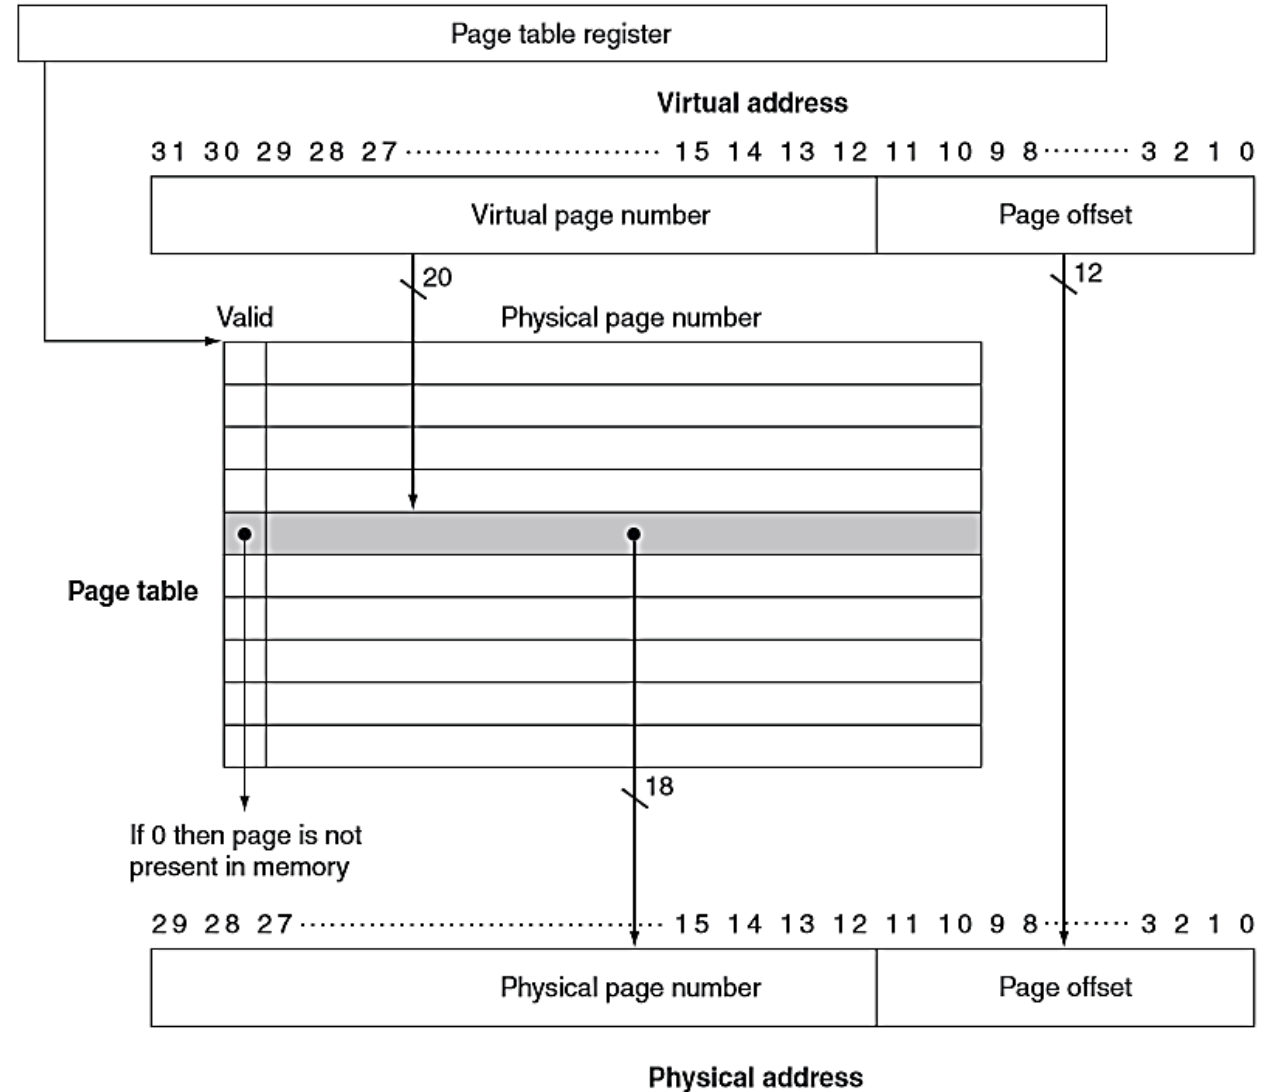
Page table register

Virtual address

31 30 29 28 27 ........................ 15 14 13 12 11 10 9 8 ......... 3 2 1 0

Virtual page number

Page offset

20

12

Valid

Physical page number

Page table

18

If 0 then page is not present in memory

29 28 27 ................................ 15 14 13 12 11 10 9 8 ......... 3 2 1 0

Physical page number

Page offset

Physical address